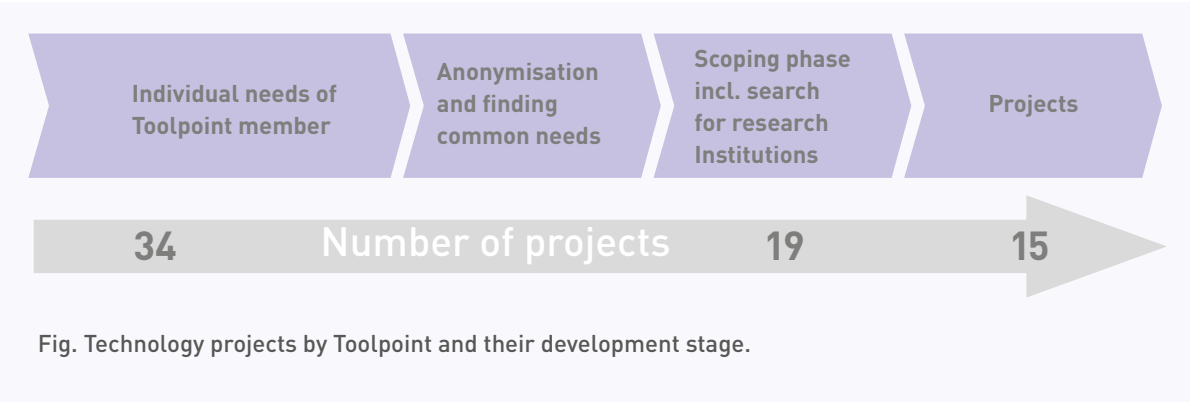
Individual needs of Toolpoint member

Anonymisation and finding common needs

Scoping phase incl. search for research Institutions

Projects

34 Number of projects 19 15

Fig. Technology projects by Toolpoint and their development stage.